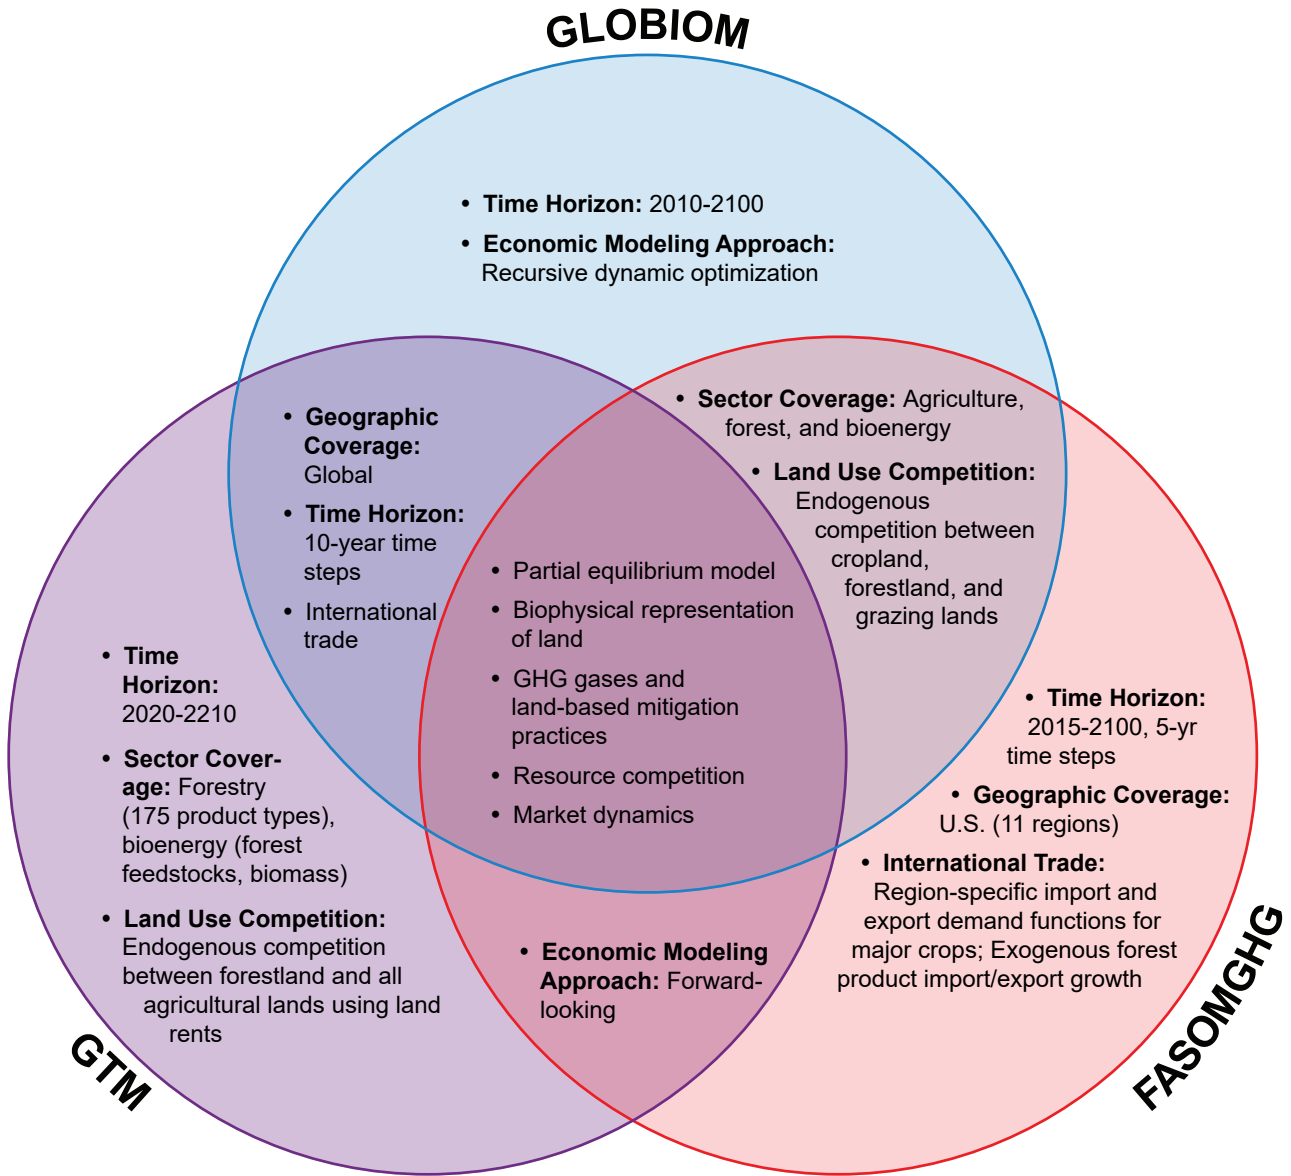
GLOBIOM

• **Time Horizon:** 2010-2100
• **Economic Modeling Approach:** Recursive dynamic optimization

• **Geographic Coverage:** Global
• **Time Horizon:** 10-year time steps
• International trade

• **Sector Coverage:** Agriculture, forest, and bioenergy
• **Land Use Competition:** Endogenous competition between cropland, forestland, and grazing lands

• Partial equilibrium model
• Biophysical representation of land
• GHG gases and land-based mitigation practices
• Resource competition
• Market dynamics

• **Time Horizon:** 2020-2210
• **Sector Coverage:** Forestry (175 product types), bioenergy (forest feedstocks, biomass)
• **Land Use Competition:** Endogenous competition between forestland and all agricultural lands using land rents

• **Time Horizon:** 2015-2100, 5-yr time steps
• **Geographic Coverage:** U.S. (11 regions)
• **International Trade:** Region-specific import and export demand functions for major crops; Exogenous forest product import/export growth

• **Economic Modeling Approach:** Forward-looking

GTM

FASOMGHG